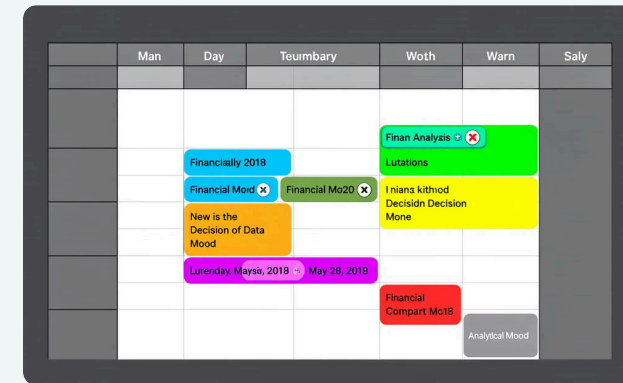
| Man | Day | Teumbary | Woth | Warn | Saly |
|---|---|---|---|---|---|

Finan Analysis

Lutations

Financially 2018

Financial Mod

Financial Mo20

I nians kithiod Decisidn Decision Mone

New is the Decision of Data Mood

Lurenday, Maysa, 2018 May 26, 2018

Financial Compart Mc18

Analytical Mood